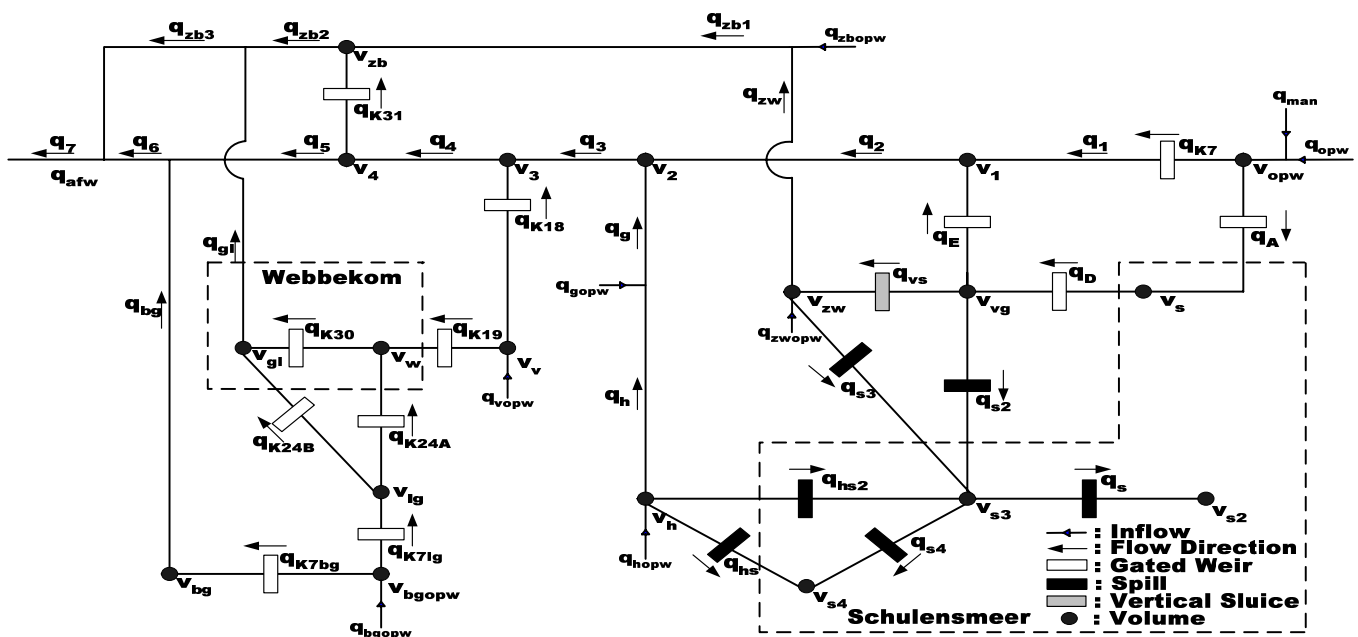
$q_{zb3}$ $q_{zb2}$ $q_{zb1}$ $q_{zbopw}$

$v_{zb}$

$q_{K31}$

$q_{zw}$

$q_{man}$

$q_7$ $q_6$ $q_5$ $q_4$ $q_3$ $q_2$ $q_1$ $q_{K7}$ $q_{opw}$

$q_{afw}$ $v_4$ $v_3$ $v_2$ $v_1$ $v_{opw}$

$q_{K18}$ $q_E$ $q_A$

$q_{gl}$ $q_g$

Webbekom

$q_{bg}$ $q_{gopw}$ $q_{vs}$ $q_D$

$v_{zw}$ $v_{vg}$ $v_s$

$q_{K30}$ $q_{K19}$ $q_{zwopw}$

$v_{gl}$ $v_w$ $v_v$

$q_{vopw}$ $q_h$ $q_{s3}$ $q_{s2}$

$q_{K24B}$ $q_{K24A}$

$v_{lg}$ $q_{hs2}$ $q_s$

$v_{s3}$ $v_{s2}$

$q_{K7lg}$ $v_h$

: Inflow

: Flow Direction

$q_{K7bg}$ $q_{s4}$ : Gated Weir

$v_{bg}$ $v_{bgopw}$ $q_{hopw}$ $q_{hs}$ : Spill

$v_{s4}$ : Vertical Sluice

$q_{bgopw}$ Schulensmeer : Volume